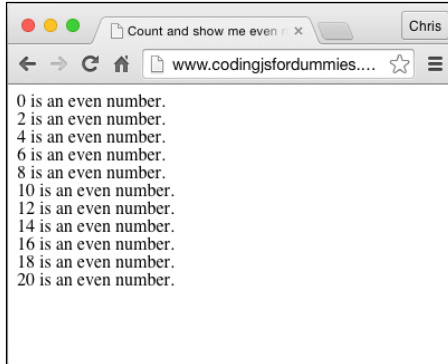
Count and show me even n ×

Chris

www.codingjsfordummies....

0 is an even number.
2 is an even number.
4 is an even number.
6 is an even number.
8 is an even number.
10 is an even number.
12 is an even number.
14 is an even number.
16 is an even number.
18 is an even number.
20 is an even number.